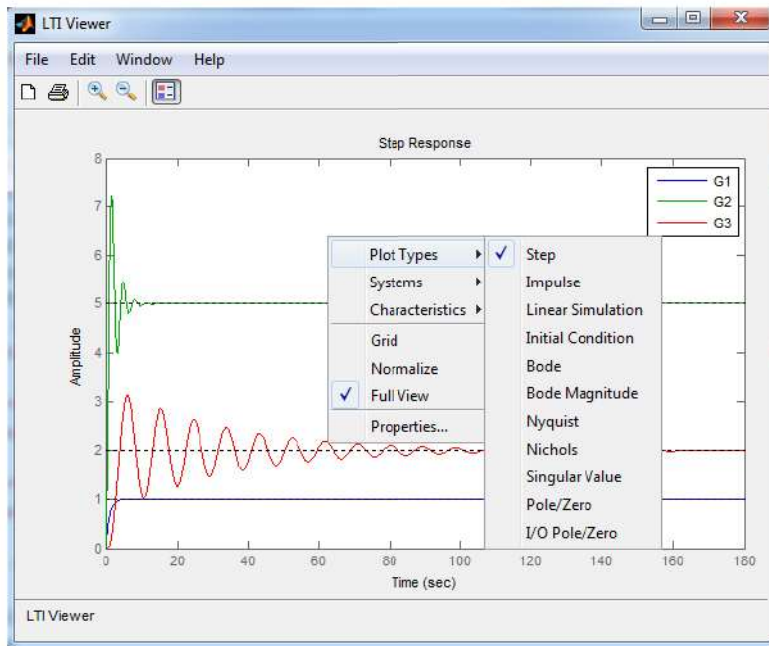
LTI Viewer

File Edit Window Help

Step Response

G1
G2
G3

Plot Types
Systems
Characteristics
Grid
Normalize
Full View
Properties...

Step
Impulse
Linear Simulation
Initial Condition
Bode
Bode Magnitude
Nyquist
Nichols
Singular Value
Pole/Zero
I/O Pole/Zero

Amplitude

8
7
6
5
4
3
2
1
0

0 20 40 60 80 100 120 140 160 180

Time (sec)

LTI Viewer